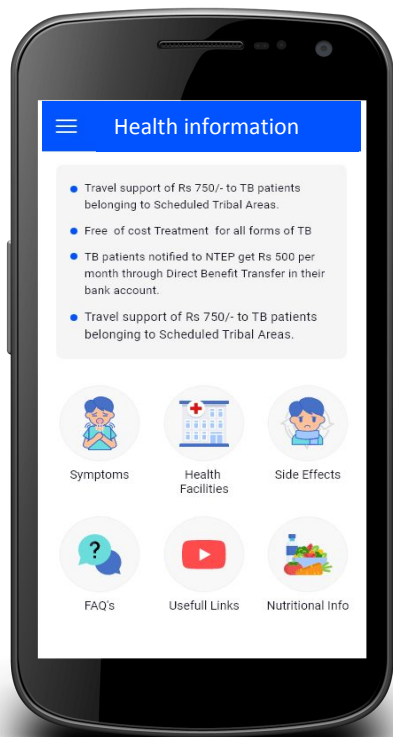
Health information

- Travel support of Rs 750/- to TB patients belonging to Scheduled Tribal Areas.
- Free of cost Treatment for all forms of TB
- TB patients notified to NTEP get Rs 500 per month through Direct Benefit Transfer in their bank account.
- Travel support of Rs 750/- to TB patients belonging to Scheduled Tribal Areas.

Symptoms

Health Facilities

Side Effects

?

FAQ's

Usefull Links

Nutritional Info